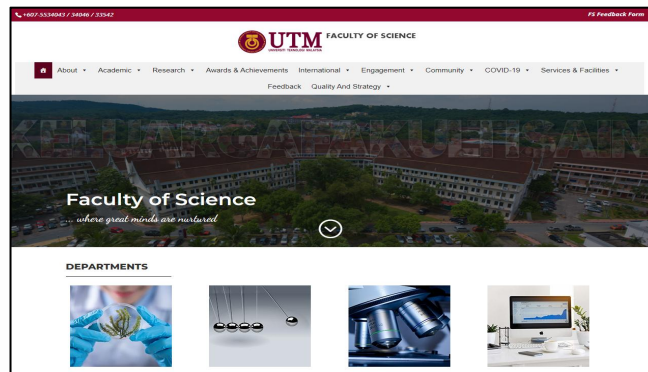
+607-5534943 / 34046 / 33542

FS Feedback Form

UTM UNIVERSITI TEKNOLOGI MALAYSIA FACULTY OF SCIENCE

About ▾ Academic ▾ Research ▾ Awards & Achievements International ▾ Engagement ▾ Community ▾ COVID-19 ▾ Services & Facilities ▾

Feedback Quality And Strategy ▾

KELUARGA FAKULTI SAINS

Faculty of Science

... where great minds are nurtured

DEPARTMENTS